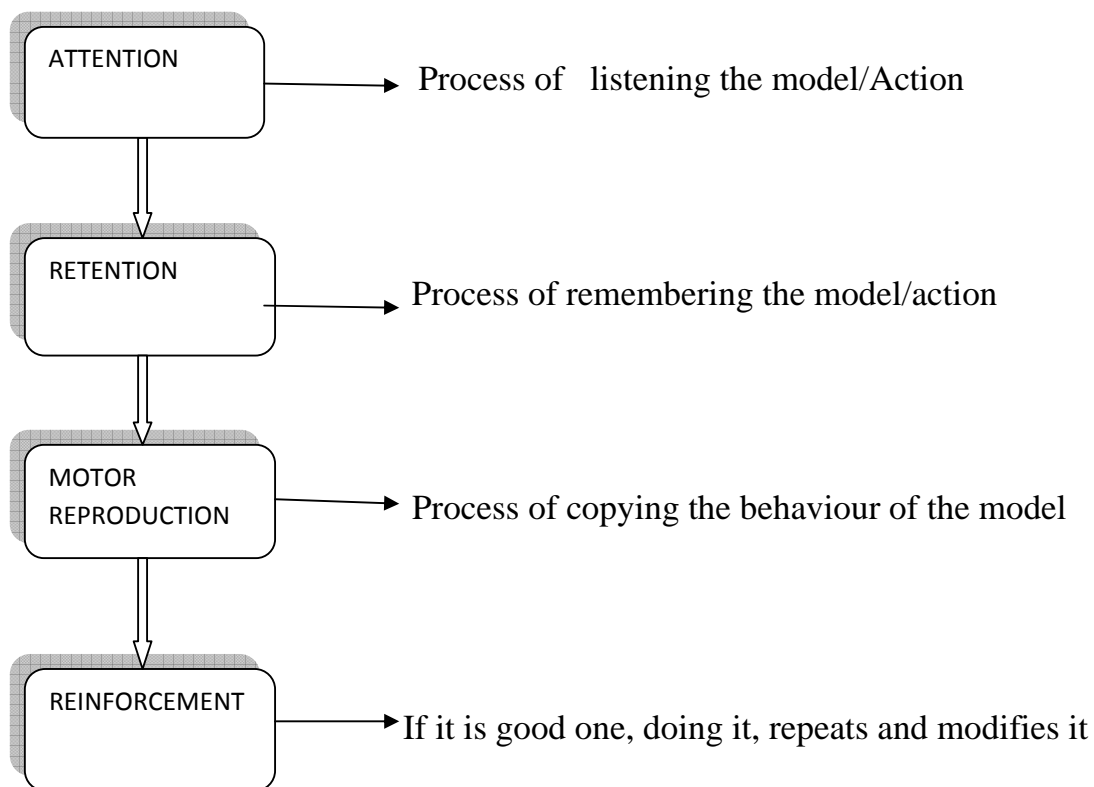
ATTENTION

Process of listening the model/Action

RETENTION

Process of remembering the model/action

MOTOR REPRODUCTION

Process of copying the behaviour of the model

REINFORCEMENT

If it is good one, doing it, repeats and modifies it